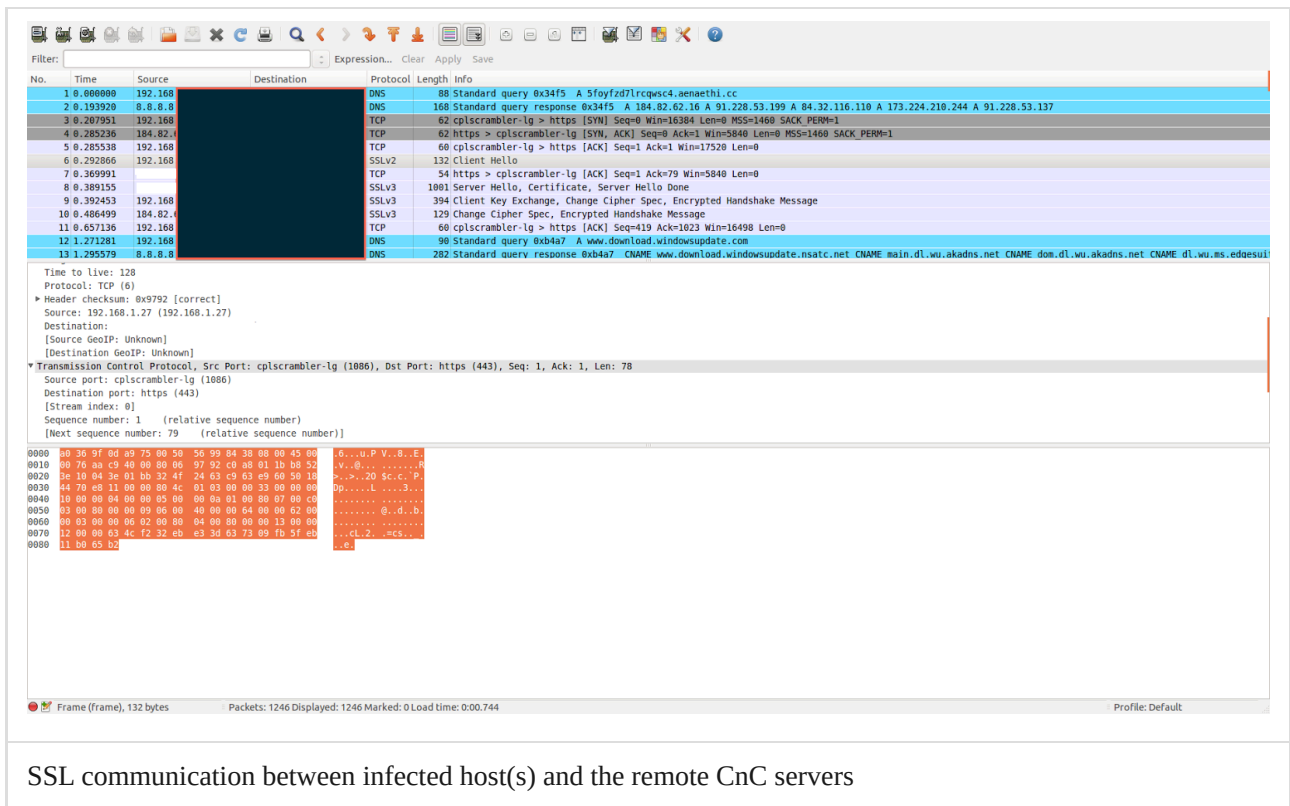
Filter: Expression... Clear Apply Save

| No. | Time | Source | Destination | Protocol | Length | Info |
|---|---|---|---|---|---|---|
| 1 | 0.000000 | 192.168 | | DNS | 88 | Standard query 0x34f5 A 5foyfzd7lrcqwsc4.aenaethi.cc |
| 2 | 0.193920 | 8.8.8.8 | | DNS | 168 | Standard query response 0x34f5 A 184.82.62.16 A 91.228.53.199 A 84.32.116.110 A 173.224.210.244 A 91.228.53.137 |
| 3 | 0.207951 | 192.168 | | TCP | 62 | cplscrambler-lg > https [SYN] Seq=0 Win=16384 Len=0 MSS=1460 SACK_PERM=1 |
| 4 | 0.285236 | 184.82.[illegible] | | TCP | 62 | https > cplscrambler-lg [SYN, ACK] Seq=0 Ack=1 Win=5840 Len=0 MSS=1460 SACK_PERM=1 |
| 5 | 0.285538 | 192.168 | | TCP | 60 | cplscrambler-lg > https [ACK] Seq=1 Ack=1 Win=17520 Len=0 |
| 6 | 0.292866 | 192.168 | | SSLv2 | 132 | Client Hello |
| 7 | 0.369991 | | | TCP | 54 | https > cplscrambler-lg [ACK] Seq=1 Ack=79 Win=5840 Len=0 |
| 8 | 0.389155 | | | SSLv3 | 1001 | Server Hello, Certificate, Server Hello Done |
| 9 | 0.392453 | 192.168 | | SSLv3 | 394 | Client Key Exchange, Change Cipher Spec, Encrypted Handshake Message |
| 10 | 0.486499 | 184.82.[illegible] | | SSLv3 | 129 | Change Cipher Spec, Encrypted Handshake Message |
| 11 | 0.657136 | 192.168 | | TCP | 60 | cplscrambler-lg > https [ACK] Seq=419 Ack=1023 Win=16498 Len=0 |
| 12 | 1.271281 | 192.168 | | DNS | 90 | Standard query 0xb4a7 A www.download.windowsupdate.com |
| 13 | 1.295579 | 8.8.8.8 | | DNS | 282 | Standard query response 0xb4a7 CNAME www.download.windowsupdate.nsatc.net CNAME main.dl.wu.akadns.net CNAME dom.dl.wu.akadns.net CNAME dl.wu.ms.edgesui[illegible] |

Time to live: 128
Protocol: TCP (6)
▸ Header checksum: 0x9792 [correct]
Source: 192.168.1.27 (192.168.1.27)
Destination:
[Source GeoIP: Unknown]
[Destination GeoIP: Unknown]
▾ Transmission Control Protocol, Src Port: cplscrambler-lg (1086), Dst Port: https (443), Seq: 1, Ack: 1, Len: 78
Source port: cplscrambler-lg (1086)
Destination port: https (443)
[Stream index: 0]
Sequence number: 1 (relative sequence number)
[Next sequence number: 79 (relative sequence number)]

0000 a0 36 9f 0d a9 75 00 50 56 99 84 38 08 00 45 00 .6...u.P V..8..E.
0010 00 76 aa c9 40 00 80 06 97 92 c0 a8 01 1b b8 52 .v..@... .......R
0020 3e 10 04 3e 01 bb 32 4f 24 63 c9 63 e9 60 50 18 >..>..2O $c.c.`P.
0030 44 70 e8 11 00 00 80 4c 01 03 00 00 33 00 00 00 Dp.....L ....3...
0040 10 00 00 04 00 00 05 00 00 0a 01 00 80 07 00 c0 ........ ........
0050 03 00 80 00 00 09 06 00 40 00 00 64 00 00 62 00 ........ @..d..b.
0060 00 03 00 00 06 02 00 80 04 00 80 00 00 13 00 00 ........ ........
0070 12 00 00 63 4c f2 32 eb e3 3d 63 73 09 fb 5f eb ...cL.2. .=cs.._.
0080 11 b0 65 b2 ..e.

Frame (frame), 132 bytes | Packets: 1246 Displayed: 1246 Marked: 0 Load time: 0:00.744 | Profile: Default

SSL communication between infected host(s) and the remote CnC servers